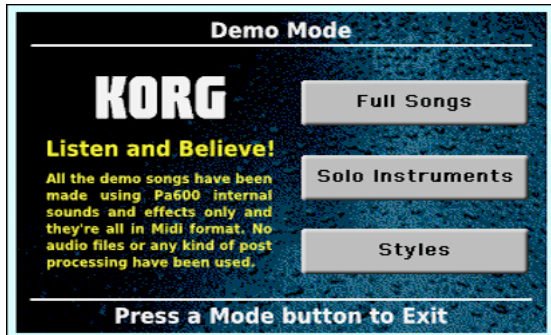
Demo Mode

KORG

Listen and Believe!

All the demo songs have been made using Pa600 internal sounds and effects only and they're all in Midi format. No audio files or any kind of post processing have been used.

Full Songs

Solo Instruments

Styles

Press a Mode button to Exit